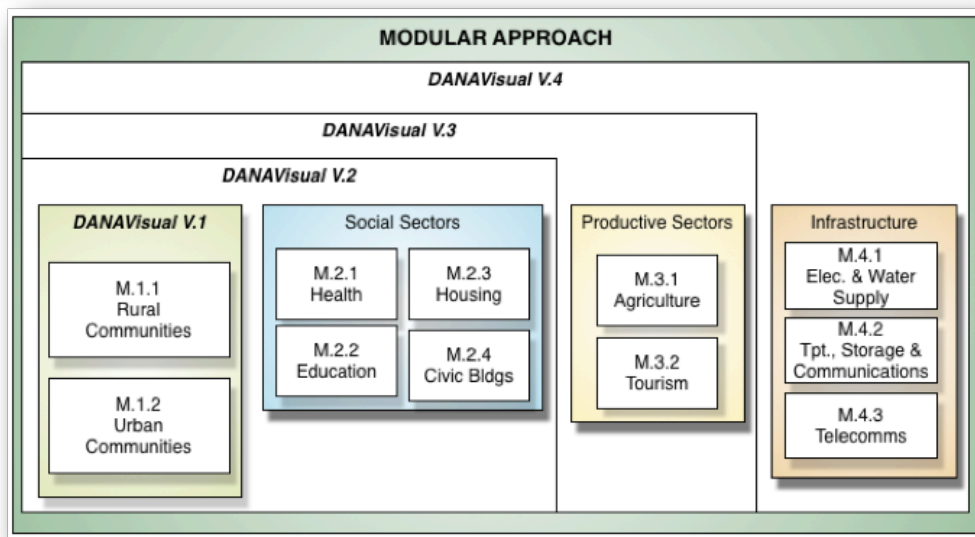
MODULAR APPROACH

DANAVisual V.4

DANAVisual V.3

DANAVisual V.2

DANAVisual V.1

M.1.1
Rural
Communities

M.1.2
Urban
Communities

Social Sectors

M.2.1
Health

M.2.3
Housing

M.2.2
Education

M.2.4
Civic Bldgs

Productive Sectors

M.3.1
Agriculture

M.3.2
Tourism

Infrastructure

M.4.1
Elec. & Water
Supply

M.4.2
Tpt., Storage &
Communications

M.4.3
Telecomms